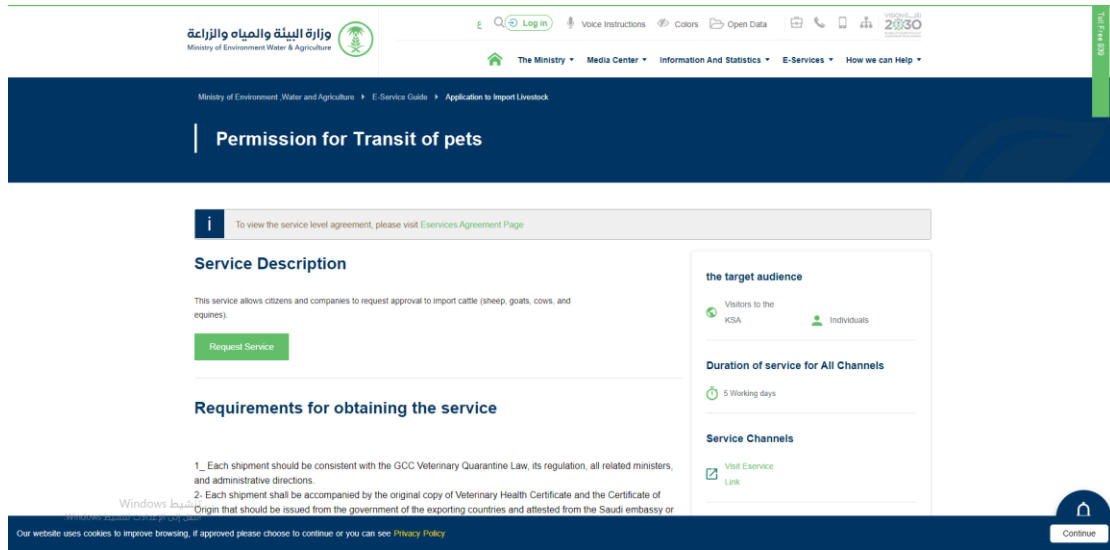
وزارة البيئة والمياه والزراعة
Ministry of Environment Water & Agriculture

ع Log in Voice Instructions Colors Open Data

رؤية 2030

Toll Free 939

The Ministry ▾ Media Center ▾ Information And Statistics ▾ E-Services ▾ How we can Help ▾

Ministry of Environment ,Water and Agriculture ▸ E-Service Guide ▸ Application to Import Livestock

Permission for Transit of pets

i To view the service level agreement, please visit Eservices Agreement Page

Service Description

This service allows citizens and companies to request approval to import cattle (sheep, goats, cows, and equines).

Request Service

Requirements for obtaining the service

1_ Each shipment should be consistent with the GCC Veterinary Quarantine Law, its regulation, all related ministers, and administrative directions.
2- Each shipment shall be accompanied by the original copy of Veterinary Health Certificate and the Certificate of Origin that should be issued from the government of the exporting countries and attested from the Saudi embassy or

the target audience

Visitors to the KSA

Individuals

Duration of service for All Channels

5 Working days

Service Channels

Visit Eservice Link

Windows تنشيط
انتقل إلى الإعدادات لتنشيط Windows

Our website uses cookies to improve browsing, if approved please choose to continue or you can see Privacy Policy

Continue